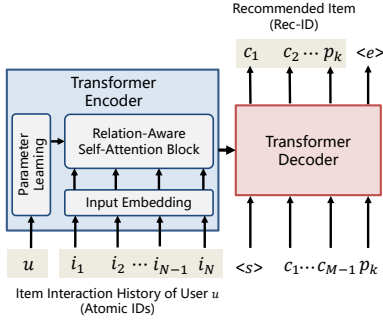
Recommended Item (Rec-ID)

$c_1$ $c_2 \cdots p_k$ <e>

Transformer Encoder

Parameter Learning

Relation-Aware Self-Attention Block

Input Embedding

Transformer Decoder

$u$ $i_1$ $i_2 \cdots i_{N-1}$ $i_N$

<s> $c_1 \cdots c_{M-1}$ $p_k$

Item Interaction History of User $u$ (Atomic IDs)